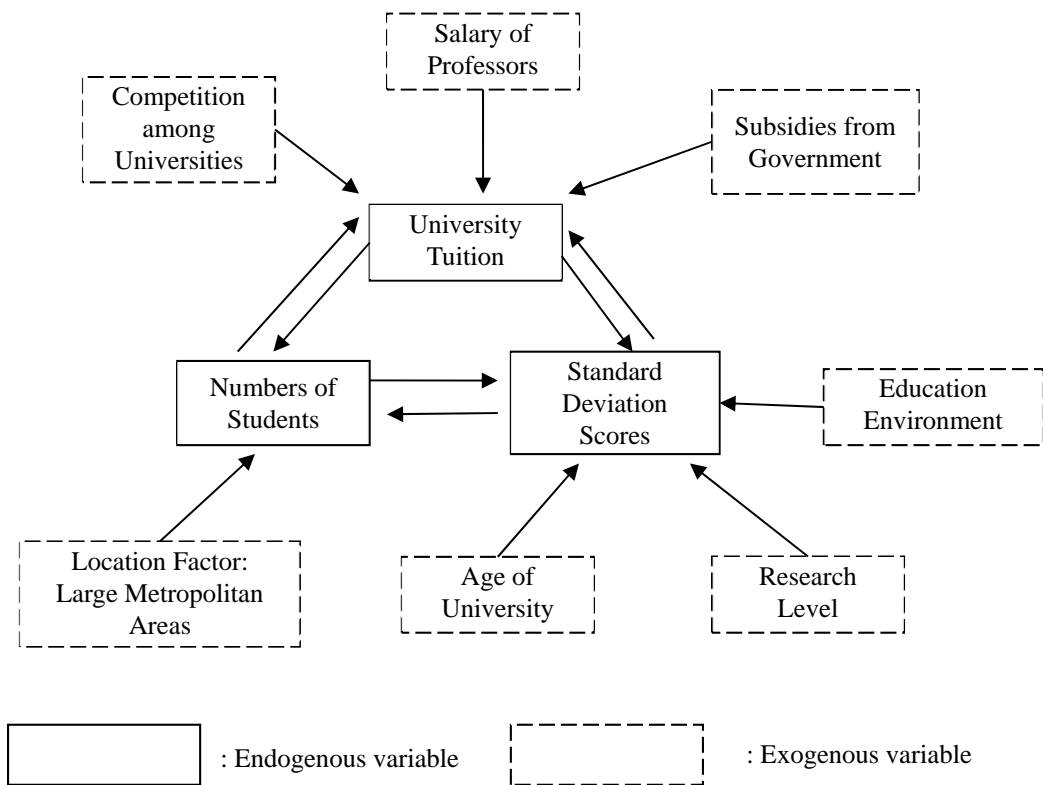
Salary of Professors

Competition among Universities

Subsidies from Government

University Tuition

Numbers of Students

Standard Deviation Scores

Education Environment

Location Factor: Large Metropolitan Areas

Age of University

Research Level

: Endogenous variable

: Exogenous variable